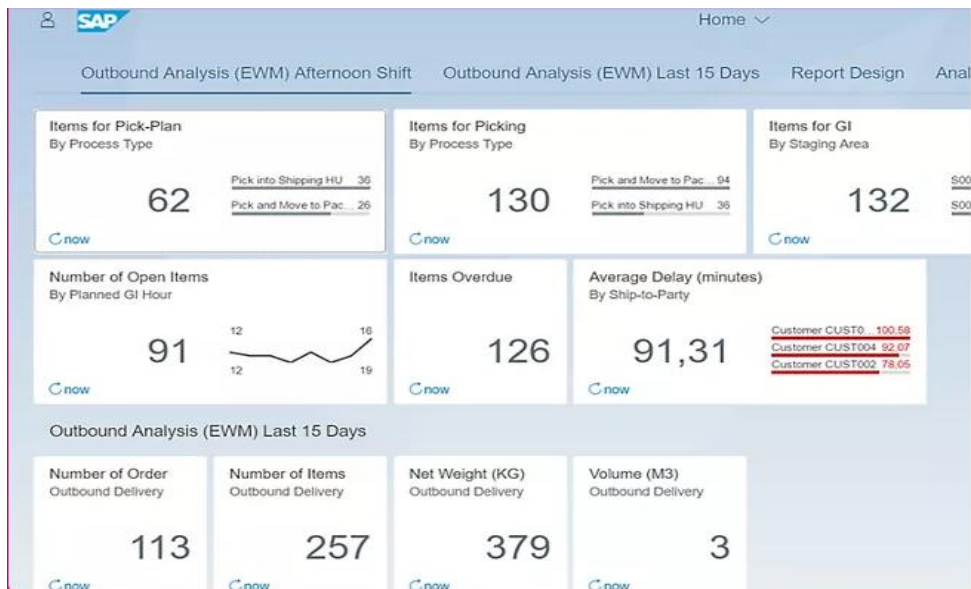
SAP

Home

Outbound Analysis (EWM) Afternoon Shift

Outbound Analysis (EWM) Last 15 Days

Report Design

Anal

Items for Pick-Plan
By Process Type

62

Pick into Shipping HU 36

Pick and Move to Pac... 26

now

Items for Picking
By Process Type

130

Pick and Move to Pac... 94

Pick into Shipping HU 36

now

Items for GI
By Staging Area

132

S00

S00

now

Number of Open Items
By Planned GI Hour

91

12

16

12

19

now

Items Overdue

126

now

Average Delay (minutes)
By Ship-to-Party

91,31

Customer CUST0... 100,58

Customer CUST004 92,07

Customer CUST002 78,05

now

Outbound Analysis (EWM) Last 15 Days

Number of Order
Outbound Delivery

113

now

Number of Items
Outbound Delivery

257

now

Net Weight (KG)
Outbound Delivery

379

now

Volume (M3)
Outbound Delivery

3

now